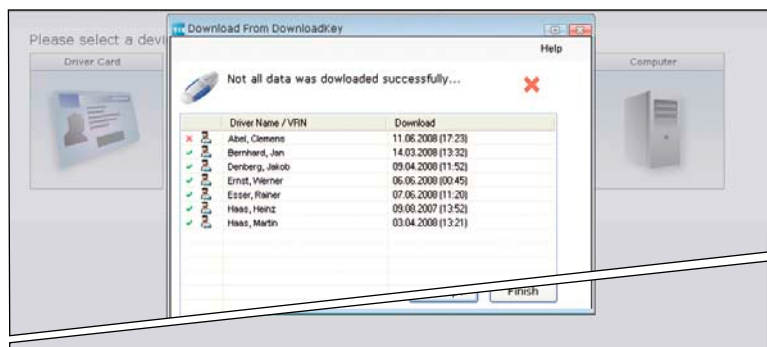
Please select a devi

Driver Card

Computer

Download From DownloadKey

Help

Not all data was dowloaded successfully...

| | Driver Name / VRN | Download |
|---|---|---|
| | Abel, Clemens | 11.06.2008 (17:23) |
| | Bernhard, Jan | 14.03.2008 (13:32) |
| | Denberg, Jakob | 09.04.2008 (11:52) |
| | Ernst, Werner | 06.06.2008 (00:45) |
| | Esser, Rainer | 07.06.2008 (11:20) |
| | Haas, Heinz | 09.08.2007 (13:52) |
| | Haas, Martin | 03.04.2008 (13:21) |

Finish